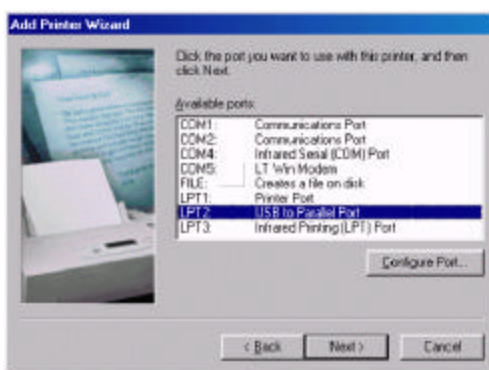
Add Printer Wizard

Click the port you want to use with this printer, and then click Next.

Available ports:

| | |
|---|---|
| COM1: | Communications Port |
| COM2: | Communications Port |
| COM4: | Infrared Serial (COM) Port |
| COM5: | LT Win Modem |
| FILE: | Creates a file on disk |
| LPT1: | Printer Port |
| LPT2: | USB to Parallel Port |
| LPT3: | Infrared Printing (LPT) Port |

Configure Port...

< Back Next > Cancel